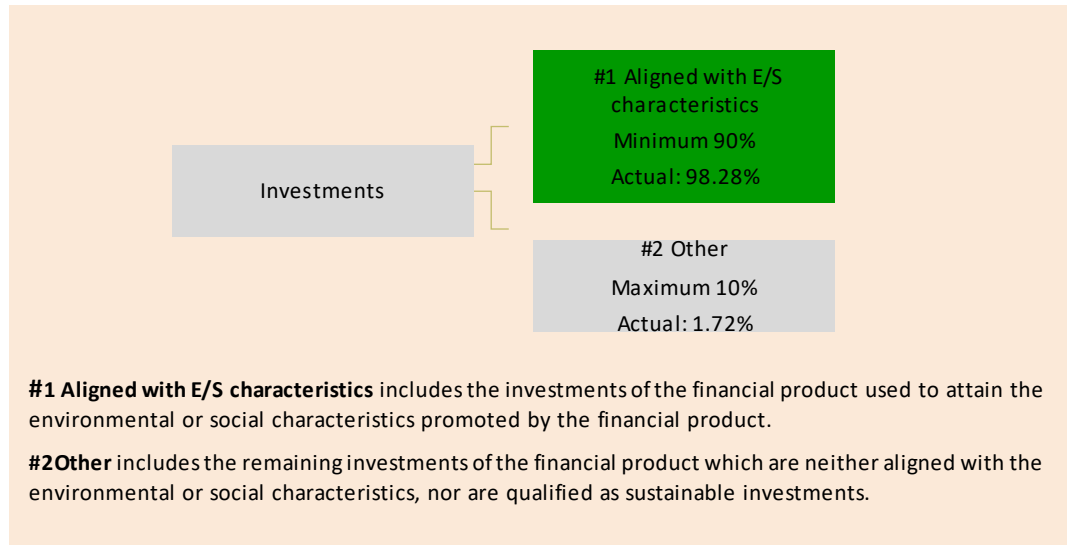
Investments

#1 Aligned with E/S characteristics

Minimum 90%

Actual: 98.28%

#2 Other

Maximum 10%

Actual: 1.72%

**#1 Aligned with E/S characteristics** includes the investments of the financial product used to attain the environmental or social characteristics promoted by the financial product.

**#2Other** includes the remaining investments of the financial product which are neither aligned with the environmental or social characteristics, nor are qualified as sustainable investments.